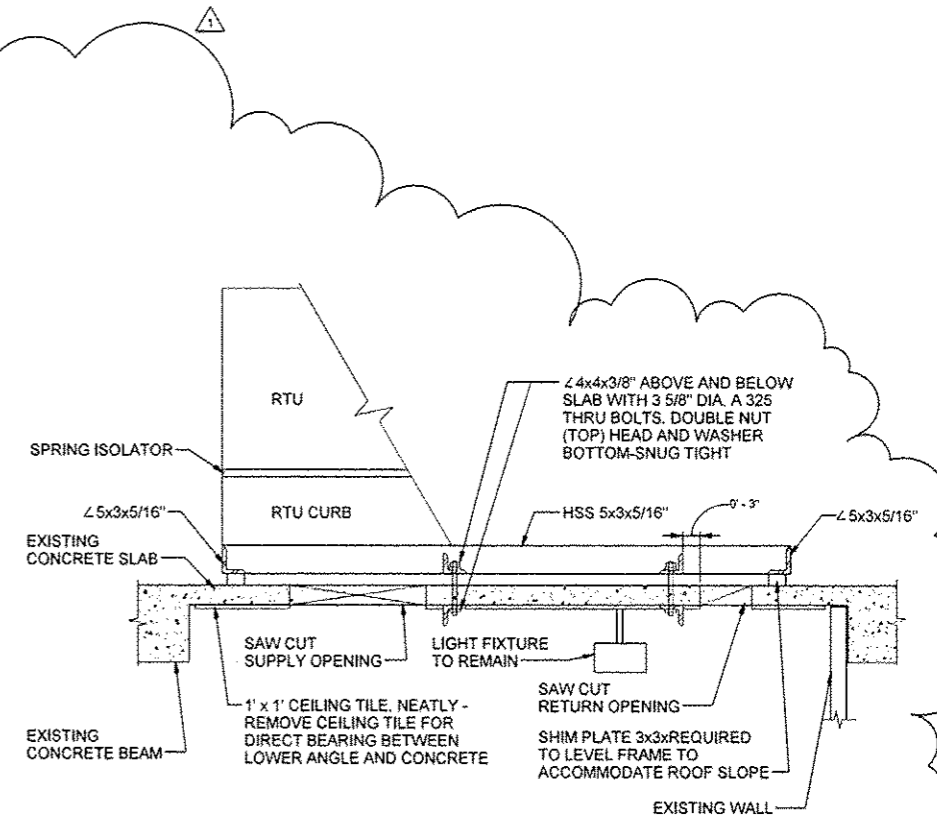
1

RTU

SPRING ISOLATOR

RTU CURB

∠4x4x3/8" ABOVE AND BELOW SLAB WITH 3 5/8" DIA. A 325 THRU BOLTS. DOUBLE NUT (TOP) HEAD AND WASHER BOTTOM-SNUG TIGHT

∠5x3x5/16"

EXISTING CONCRETE SLAB

HSS 5x3x5/16"

0' - 3"

∠5x3x5/16"

SAW CUT SUPPLY OPENING

LIGHT FIXTURE TO REMAIN

SAW CUT RETURN OPENING

1' x 1' CEILING TILE, NEATLY - REMOVE CEILING TILE FOR DIRECT BEARING BETWEEN LOWER ANGLE AND CONCRETE

EXISTING CONCRETE BEAM

SHIM PLATE 3x3xREQUIRED TO LEVEL FRAME TO ACCOMMODATE ROOF SLOPE

EXISTING WALL